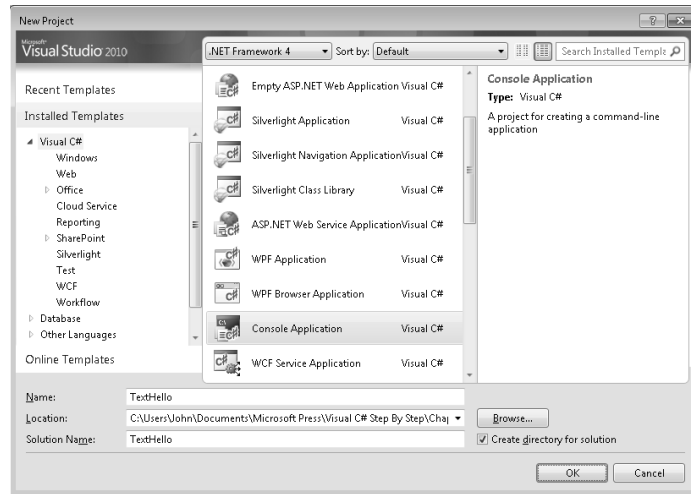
New Project

Microsoft Visual Studio 2010

.NET Framework 4
Sort by: Default
Search Installed Templa

Recent Templates

Installed Templates

Visual C#
Windows
Web
Office
Cloud Service
Reporting
SharePoint
Silverlight
Test
WCF
Workflow
Database
Other Languages

Online Templates

| | |
|---|---|
| Empty ASP.NET Web Application | Visual C# |
| Silverlight Application | Visual C# |
| Silverlight Navigation Application | Visual C# |
| Silverlight Class Library | Visual C# |
| ASP.NET Web Service Application | Visual C# |
| WPF Application | Visual C# |
| WPF Browser Application | Visual C# |
| Console Application | Visual C# |
| WCF Service Application | Visual C# |

Console Application
Type: Visual C#
A project for creating a command-line application

Name: TextHello
Location: C:\Users\John\Documents\Microsoft Press\Visual C# Step By Step\Cha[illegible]
Browse...
Solution Name: TextHello
Create directory for solution

OK
Cancel